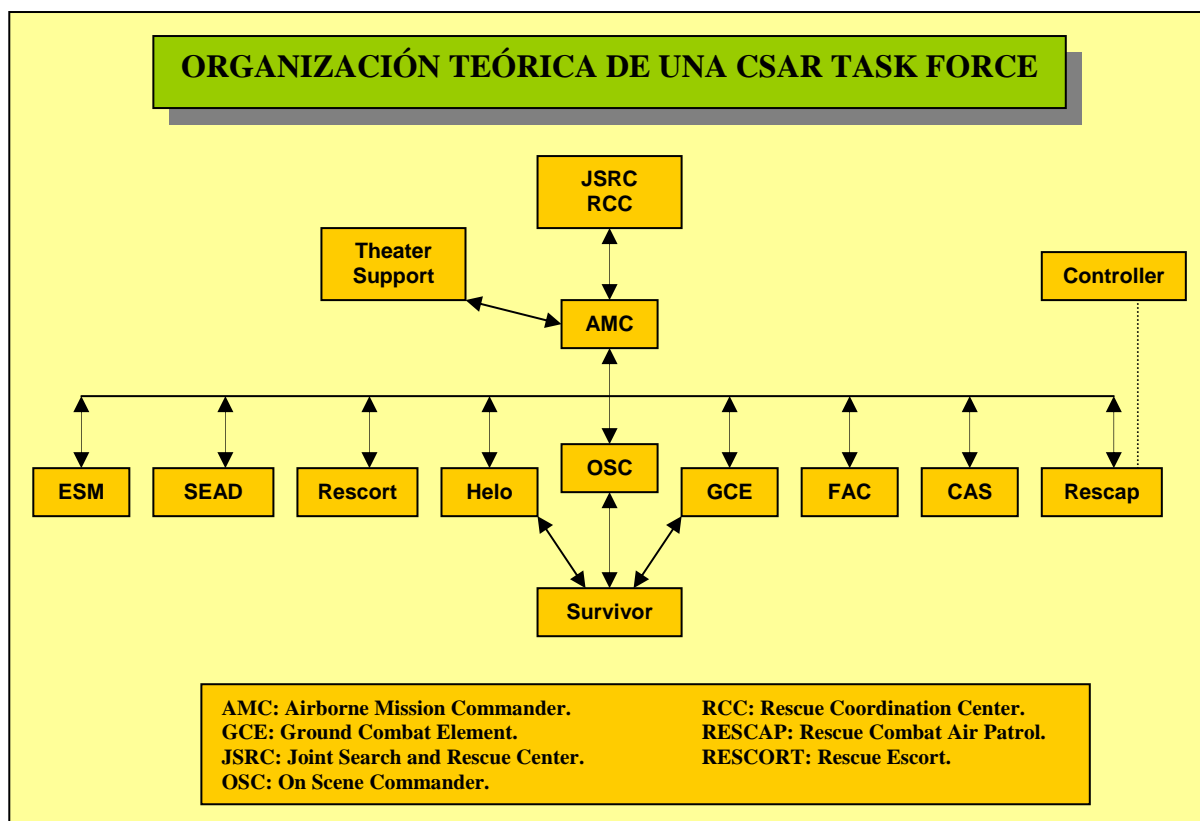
ORGANIZACIÓN TEÓRICA DE UNA CSAR TASK FORCE

JSRC
RCC

Theater Support

AMC

Controller

ESM

SEAD

Rescort

Helo

OSC

GCE

FAC

CAS

Rescap

Survivor

AMC: Airborne Mission Commander.
GCE: Ground Combat Element.
JSRC: Joint Search and Rescue Center.
OSC: On Scene Commander.

RCC: Rescue Coordination Center.
RESCAP: Rescue Combat Air Patrol.
RESCORT: Rescue Escort.